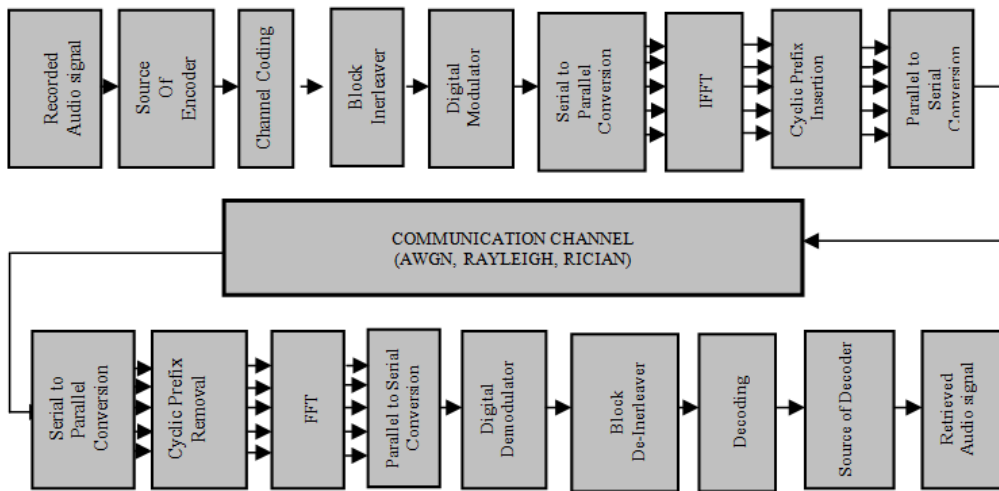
Recorded Audio signal

Source Of Encoder

Channel Coding

Block Inerleaver

Digital Modulator

Serial to Parallel Conversion

IFFT

Cyclic Prefix Insertion

Parallel to Serial Conversion

COMMUNICATION CHANNEL
(AWGN, RAYLEIGH, RICIAN)

Serial to Parallel Conversion

Cyclic Prefix Removal

FFT

Parallel to Serial Conversion

Digital Demodulator

Block De-Inerleaver

Decoding

Source of Decoder

Retrieved Audio signal